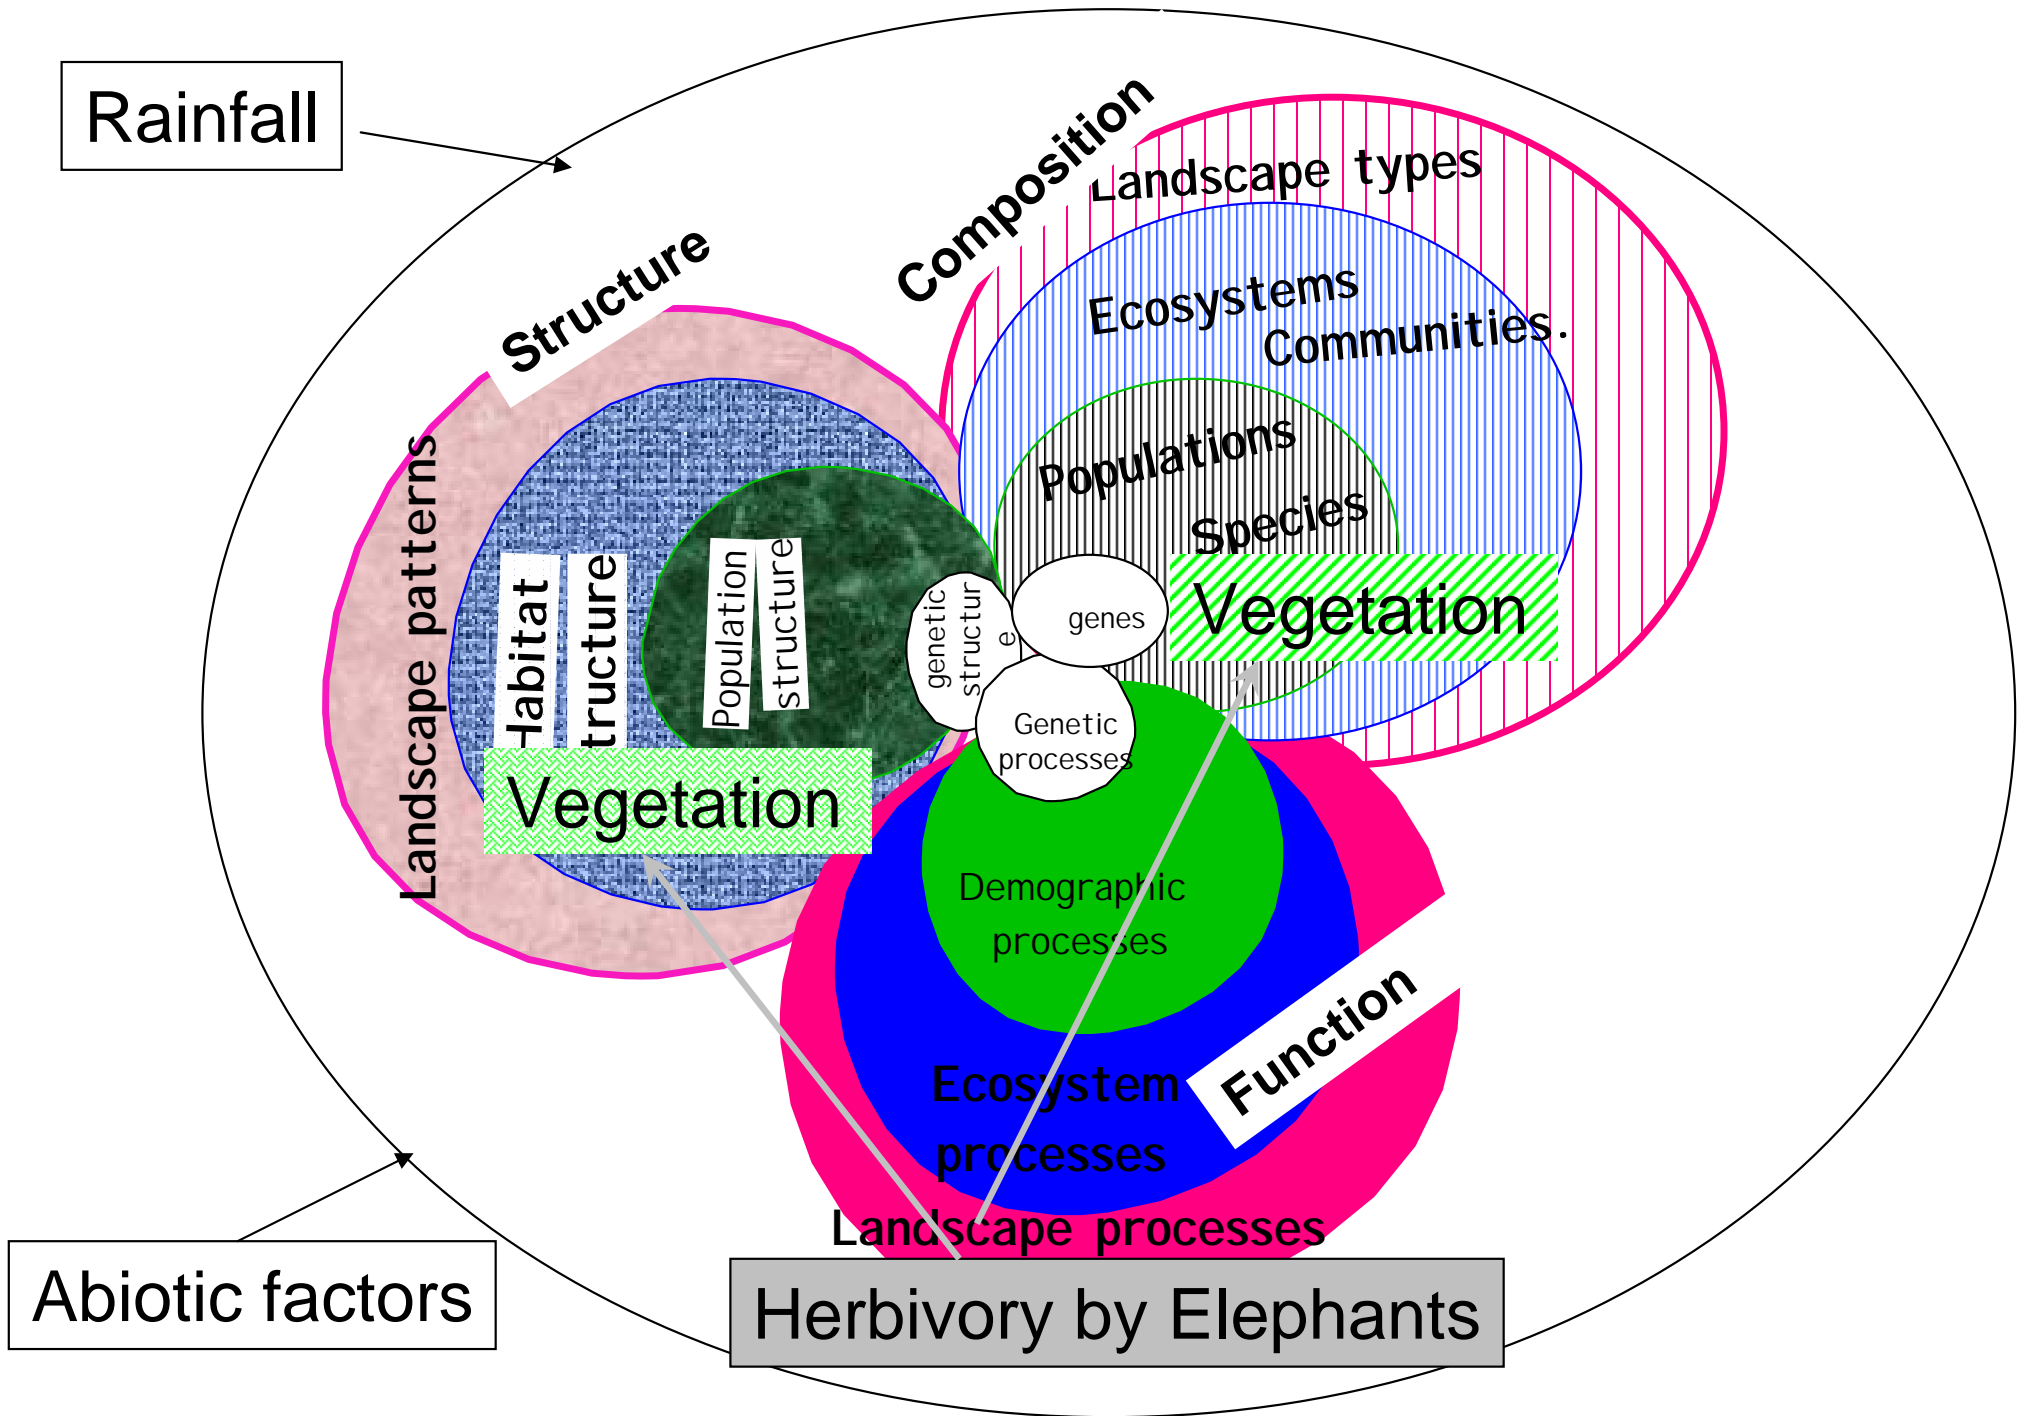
Rainfall

Composition

Landscape types

Ecosystems

Communities.

Populations

Species

Vegetation

Structure

Landscape patterns

Habitat structure

Population structure

genetic structure

genes

Genetic processes

Vegetation

Demographic processes

Ecosystem processes

Function

Landscape processes

Abiotic factors

Herbivory by Elephants